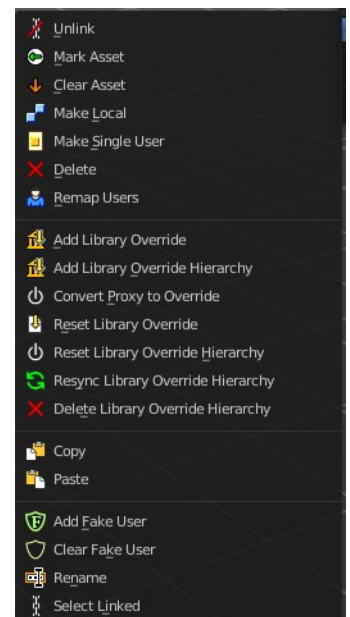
Unlink
Mark Asset
Clear Asset
Make Local
Make Single User
Delete
Remap Users

Add Library Override
Add Library Override Hierarchy
Convert Proxy to Override
Reset Library Override
Reset Library Override Hierarchy
Resync Library Override Hierarchy
Delete Library Override Hierarchy

Copy
Paste

Add Fake User
Clear Fake User
Rename
Select Linked